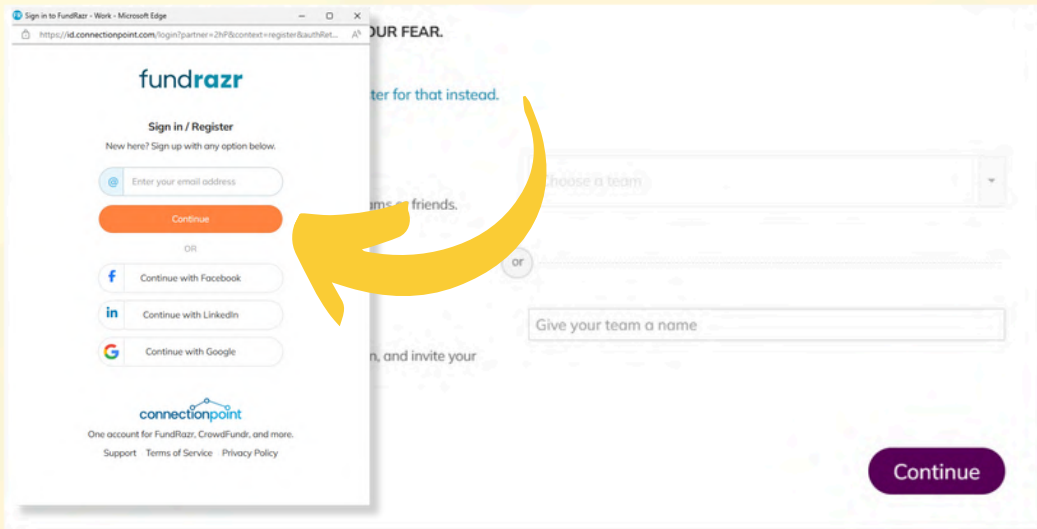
Sign in to FundRazr - Work - Microsoft Edge

https://id.connectionpoint.com/login?partner=2hP&context=register&authRet...

fundrazr

Sign in / Register

New here? Sign up with any option below.

Enter your email address

Continue

OR

Continue with Facebook

Continue with LinkedIn

Continue with Google

connectionpoint

One account for FundRazr, CrowdFundr, and more.

Support Terms of Service Privacy Policy

OUR FEAR.

ter for that instead.

Choose a team

ams or friends.

or

Give your team a name

n, and invite your

Continue